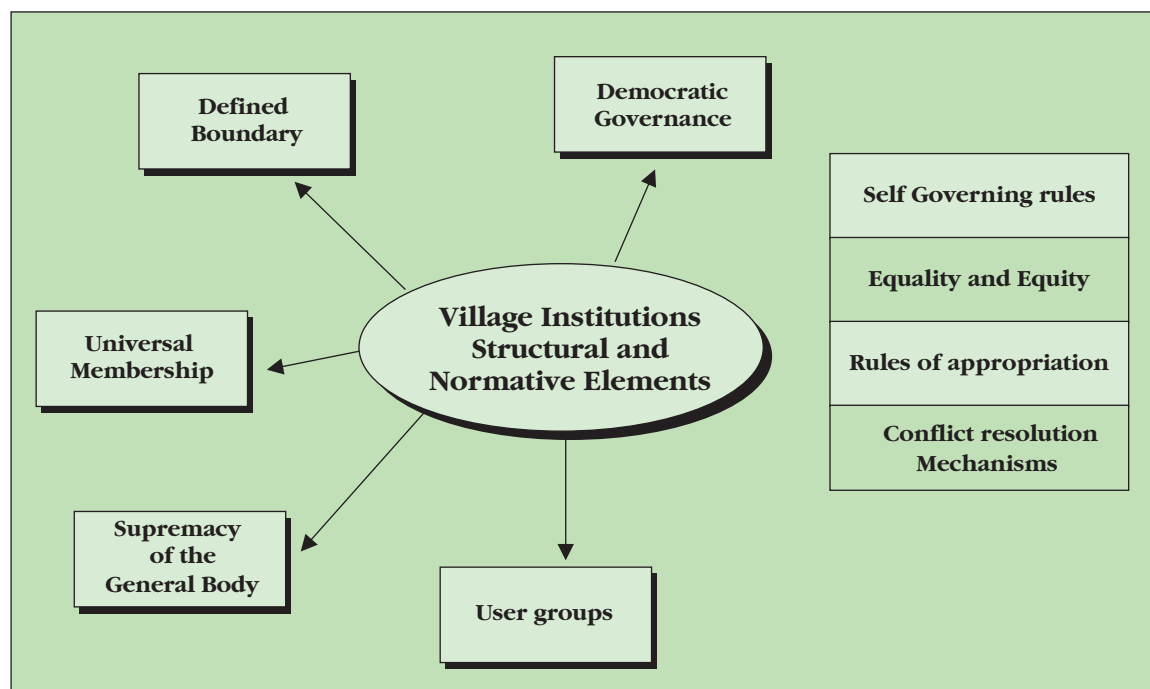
Defined Boundary

Democratic Governance

Village Institutions Structural and Normative Elements

Universal Membership

Supremacy of the General Body

User groups

Self Governing rules

Equality and Equity

Rules of appropriation

Conflict resolution Mechanisms